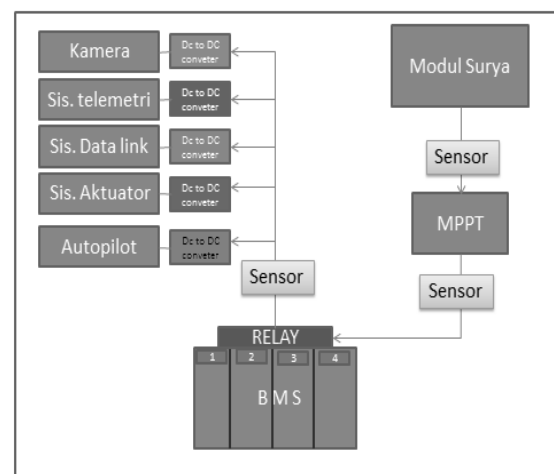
Kamera
Dc to DC conveter
Sis. telemetri
Dc to DC conveter
Sis. Data link
Dc to DC conveter
Sis. Aktuator
Dc to DC conveter
Autopilot
Dc to DC conveter
Modul Surya
Sensor
MPPT
Sensor
Sensor
RELAY
1
2
3
4
B M S